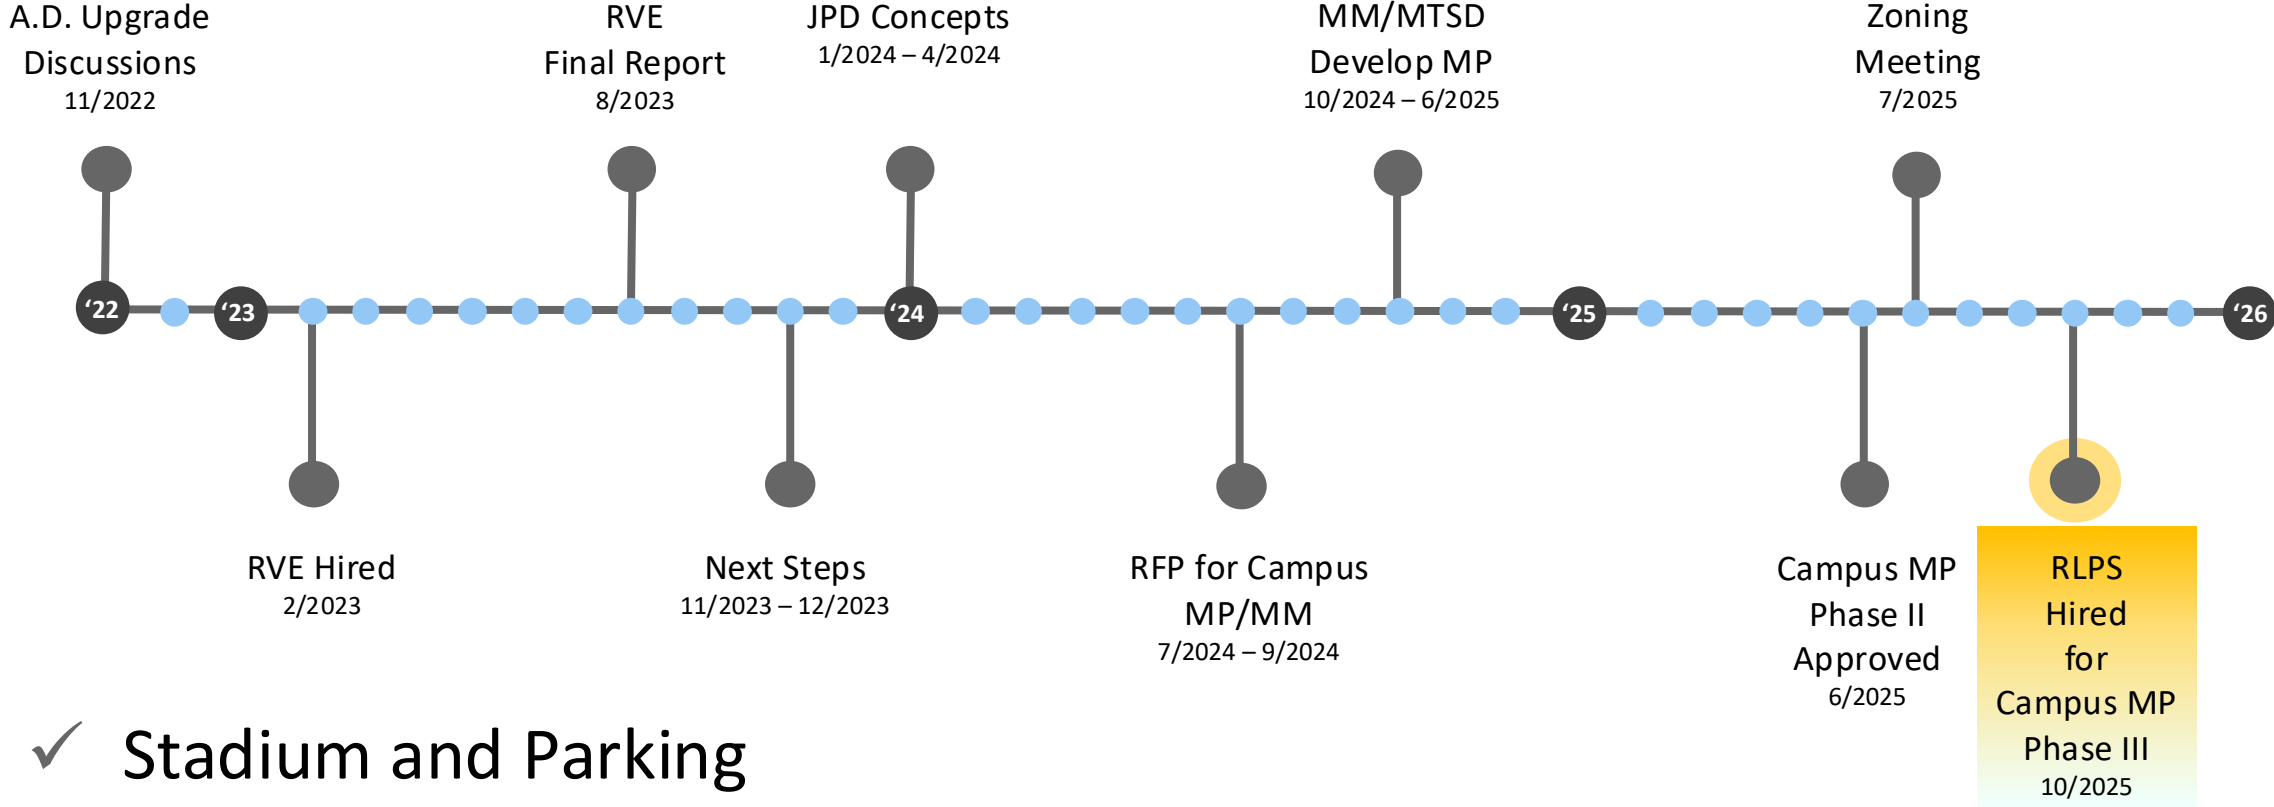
A.D. Upgrade Discussions
11/2022

RVE Final Report
8/2023

JPD Concepts
1/2024 – 4/2024

MM/MTSD Develop MP
10/2024 – 6/2025

Zoning Meeting
7/2025

‘22

‘23

‘24

‘25

‘26

RVE Hired
2/2023

Next Steps
11/2023 – 12/2023

RFP for Campus MP/MM
7/2024 – 9/2024

Campus MP Phase II Approved
6/2025

RLPS Hired for Campus MP Phase III
10/2025

✓ Stadium and Parking